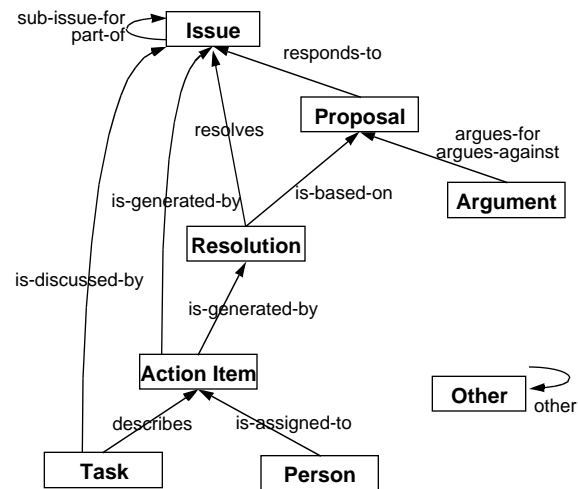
sub-issue-for
part-of

Issue

responds-to

Proposal

resolves

argues-for
argues-against

is-generated-by

is-based-on

Argument

Resolution

is-discussed-by

is-generated-by

Action Item

Other

other

describes

is-assigned-to

Task

Person